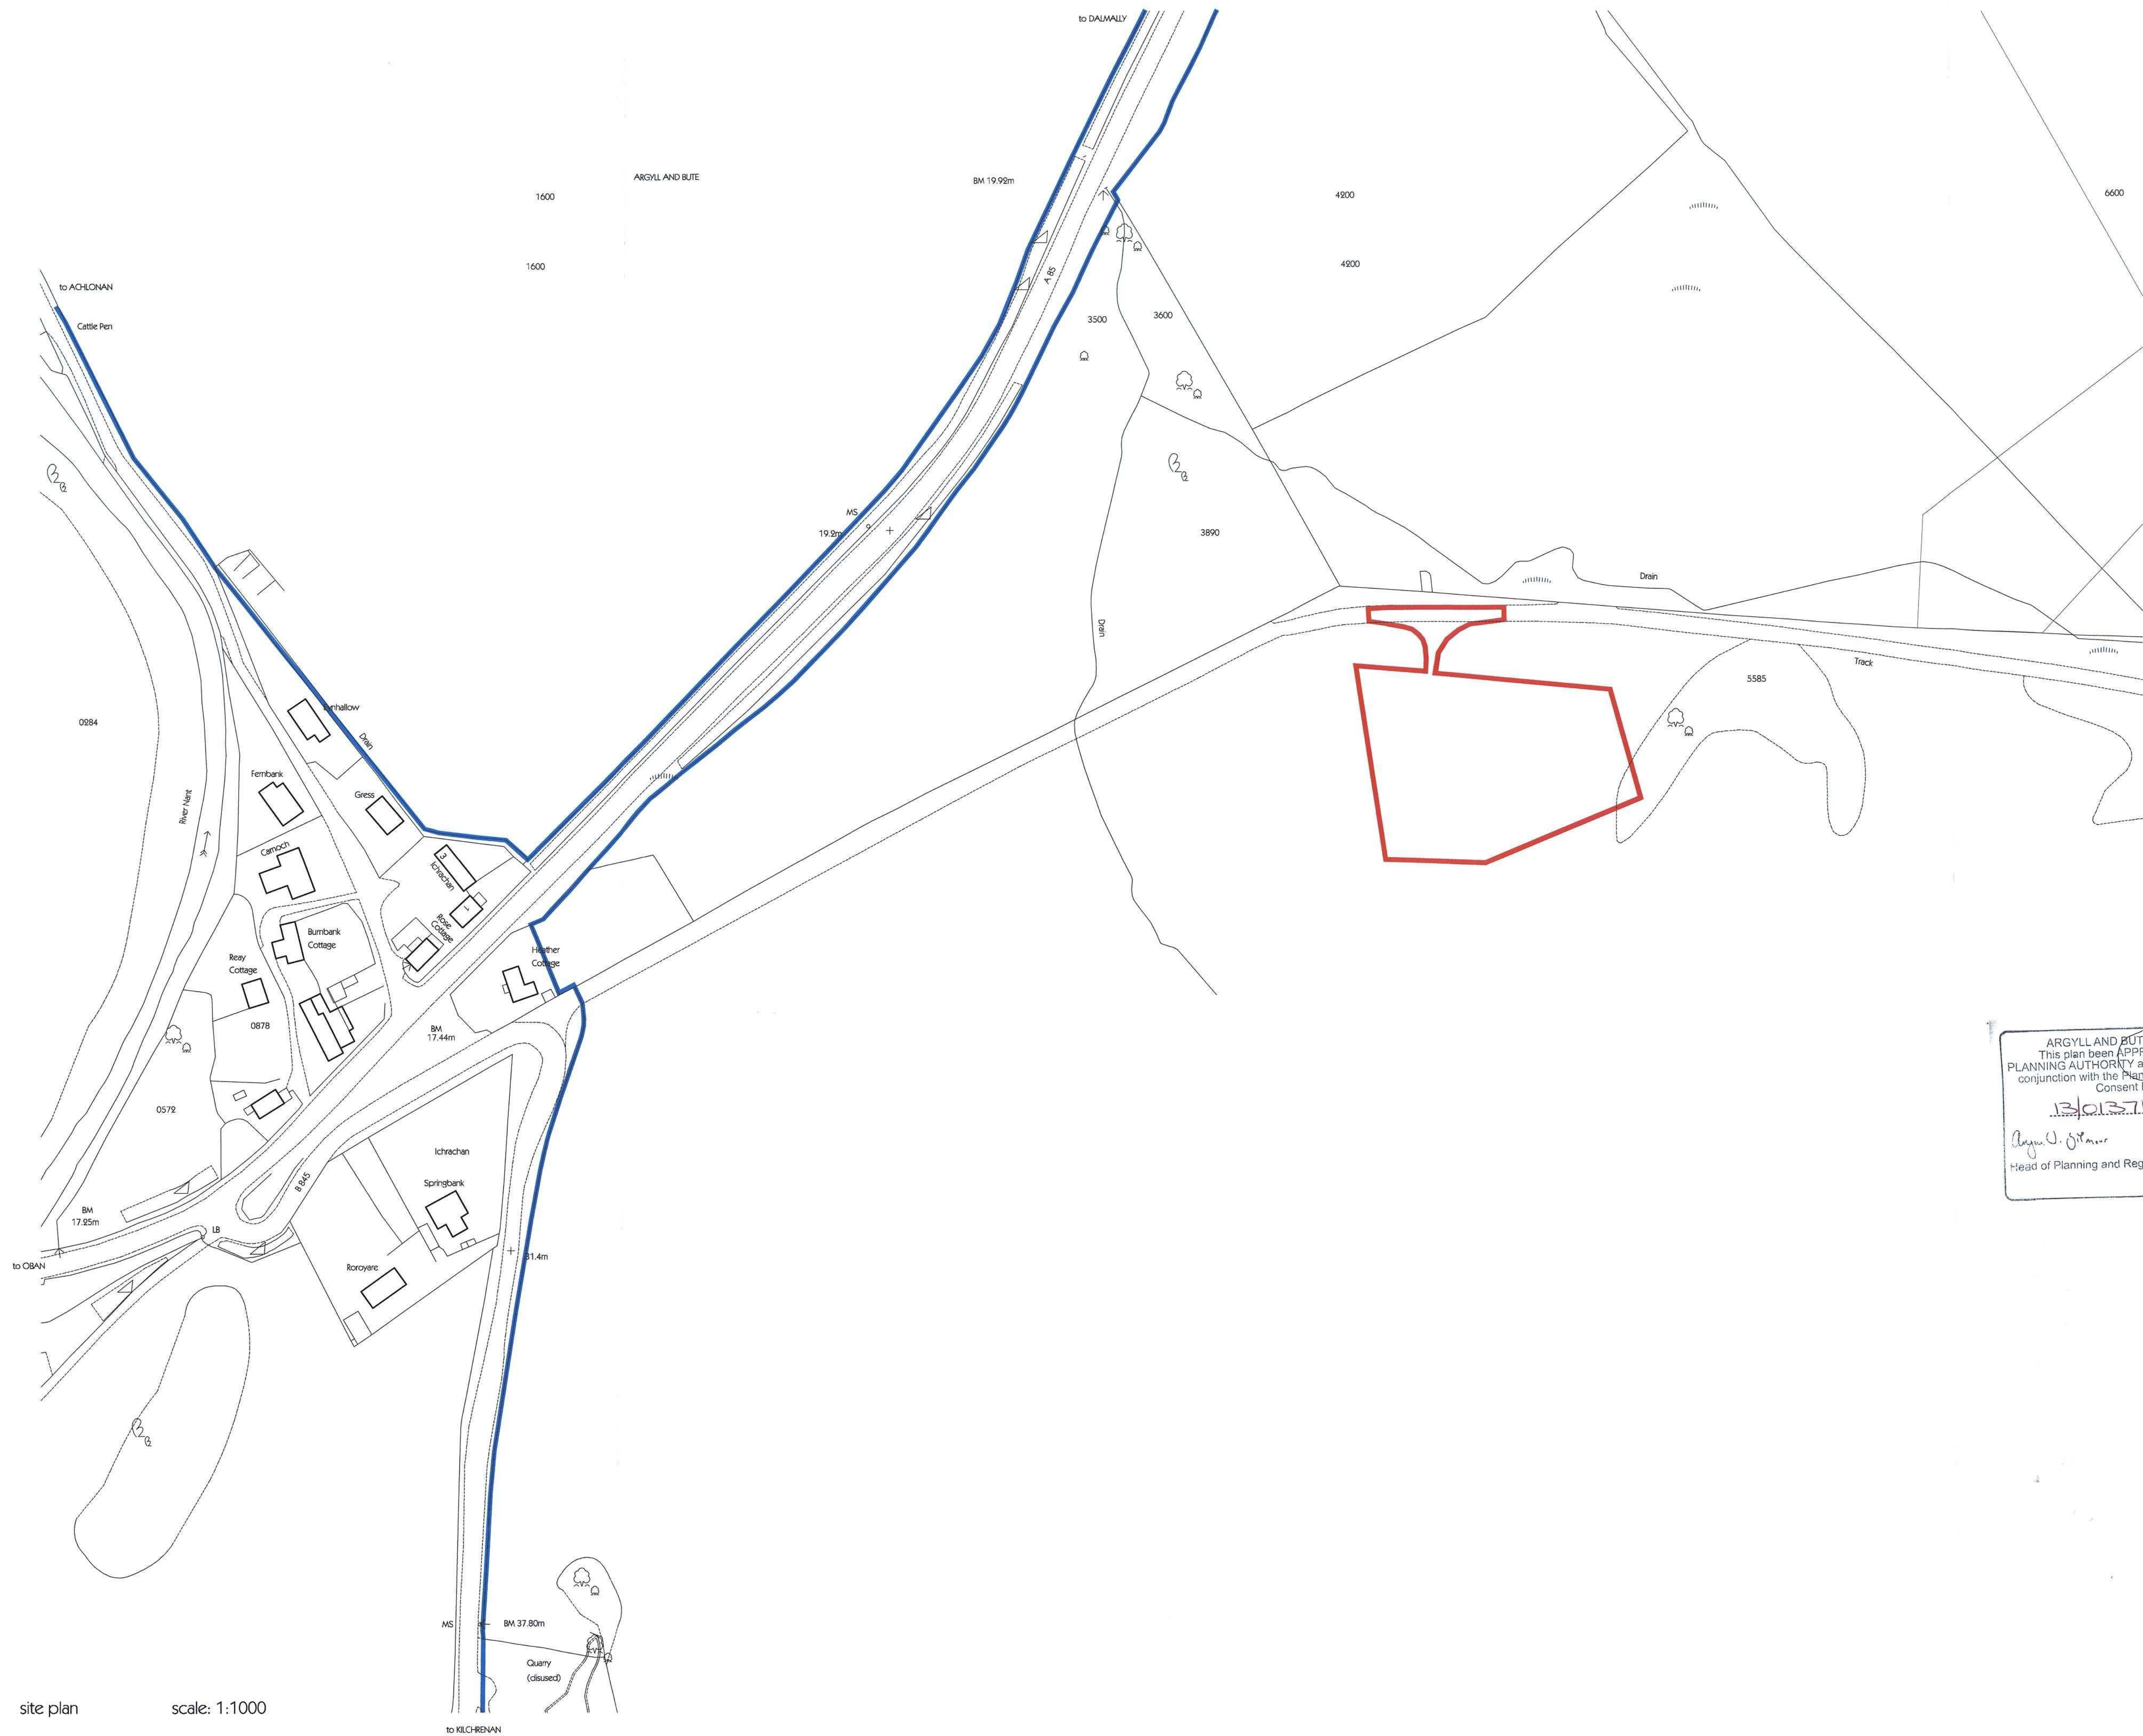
to DALMALLY

ARGYLL AND BUTE

1600

1600

BM 19.92m

4200

4200

6600

to ACHLONAN

Cattle Pen

A 85

3500

3600

MS

19.2m

3890

Drain

Drain

Track

5585

Drain

0284

Lynhallow

Drain

Fernbank

Gress

River Nant

Carnoch

3 Ichrachan

Rose Cottage

Burnbank Cottage

Heather Cottage

Reay Cottage

0878

BM 17.44m

0572

Ichrachan

Springbank

B 845

BM 17.25m

LB

to OBAN

Roroyare

31.4m

MS

BM 37.80m

Quarry (disused)

ARGYLL AND BUT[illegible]
This plan been APPR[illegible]
PLANNING AUTHORITY a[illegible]
conjunction with the Plan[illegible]
Consent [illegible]
13/0137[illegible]
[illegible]
Head of Planning and Reg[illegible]

site plan scale: 1:1000

to KILCHRENAN